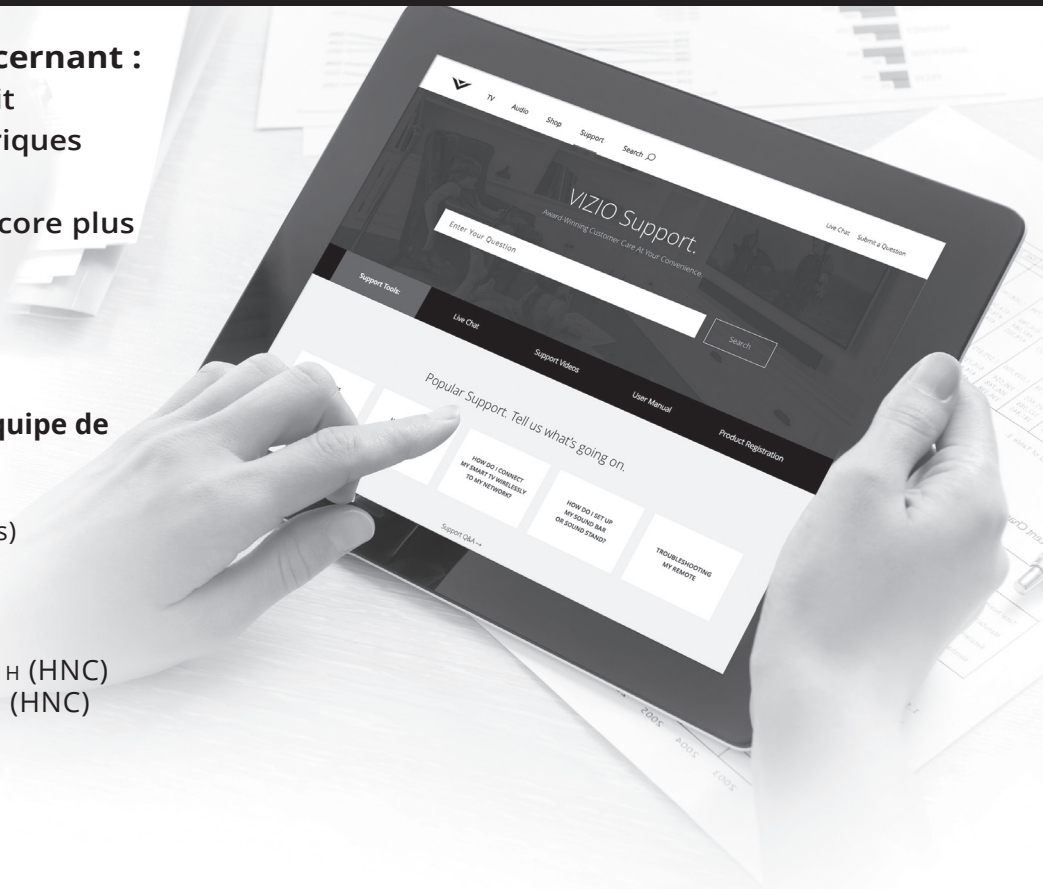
cernant :
it
riques

core plus

quipe de

s)

H (HNC)
(HNC)

TV
Audio
Shop
Support
Search

VIZIO Support.
Award-Winning Customer Care At Your Convenience.
Live Chat
Submit a Question
Enter Your Question
Search

Support Tools:
Live Chat
Support Videos
User Manual
Product Registration

Popular Support. Tell us what's going on.
HOW DO I CONNECT MY SMART TV WIRELESSLY TO MY NETWORK?
HOW DO I SET UP MY SOUND BAR OR SOUND STAND?
TROUBLESHOOTING MY REMOTE
Support Q&A →